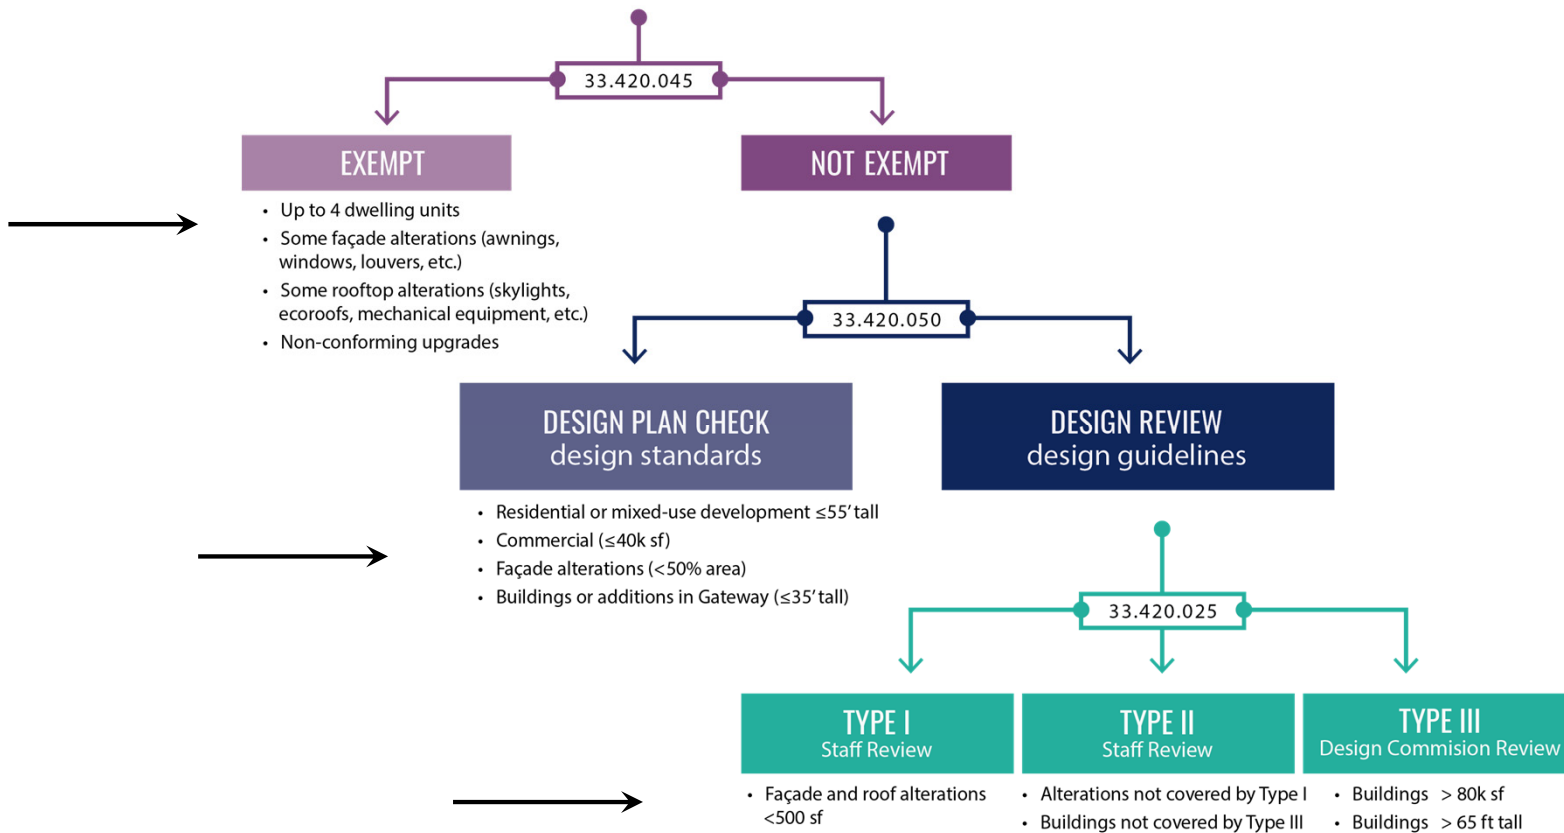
33.420.045

EXEMPT

- Up to 4 dwelling units
- Some façade alterations (awnings, windows, louvers, etc.)
- Some rooftop alterations (skylights, ecoroofs, mechanical equipment, etc.)
- Non-conforming upgrades

NOT EXEMPT

33.420.050

DESIGN PLAN CHECK
design standards

- Residential or mixed-use development ≤55' tall
- Commercial (≤40k sf)
- Façade alterations (<50% area)
- Buildings or additions in Gateway (≤35' tall)

DESIGN REVIEW
design guidelines

33.420.025

TYPE I
Staff Review

- Façade and roof alterations <500 sf

TYPE II
Staff Review

- Alterations not covered by Type I
- Buildings not covered by Type III

TYPE III
Design Commision Review

- Buildings > 80k sf
- Buildings > 65 ft tall